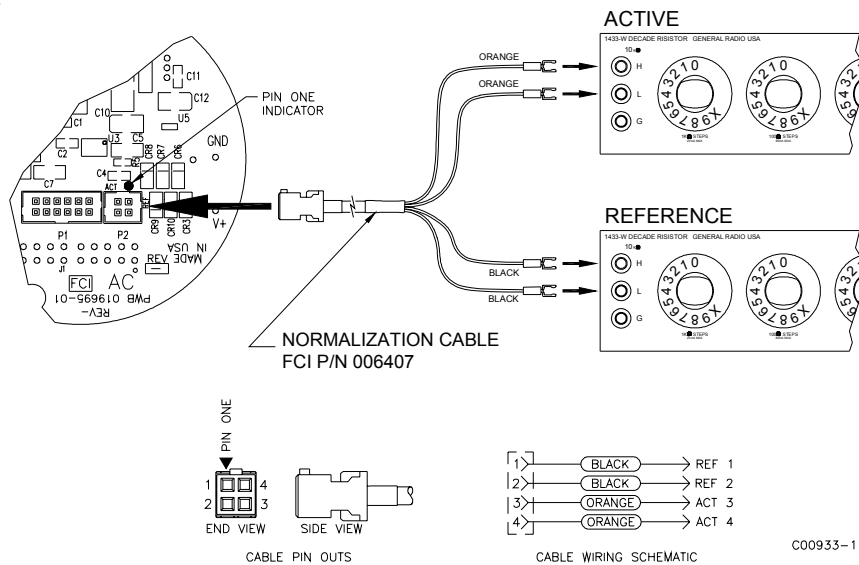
ACTIVE

1433-W DECADE RESISTOR GENERAL RADIO USA

10Ω

H

L

G

1Ω STEPS

10Ω STEPS

0 1 2 3 4 5 6 7 8 9 X

0 1 2 3 4 5 6 7 8 9 X

ORANGE

ORANGE

C11

C12

U5

C10

C1

U3

C5

C2

R5

CR8

CR7

CR6

C4

ACT

GND

C7

REF

V+

P1

P2

CR9

CR10

CR3

J1

IN USA

MADE

REV

FCI

AC

PWB 019695-01

REV-

PIN ONE INDICATOR

REFERENCE

1433-W DECADE RESISTOR GENERAL RADIO USA

10Ω

H

L

G

1Ω STEPS

10Ω STEPS

0 1 2 3 4 5 6 7 8 9 X

0 1 2 3 4 5 6 7 8 9 X

BLACK

BLACK

NORMALIZATION CABLE
FCI P/N 006407

PIN ONE

1 4
2 3

END VIEW

SIDE VIEW

CABLE PIN OUTS

| | | |
|---|---|---|
| 1 | BLACK | REF 1 |
| 2 | BLACK | REF 2 |
| 3 | ORANGE | ACT 3 |
| 4 | ORANGE | ACT 4 |

CABLE WIRING SCHEMATIC

C00933-1